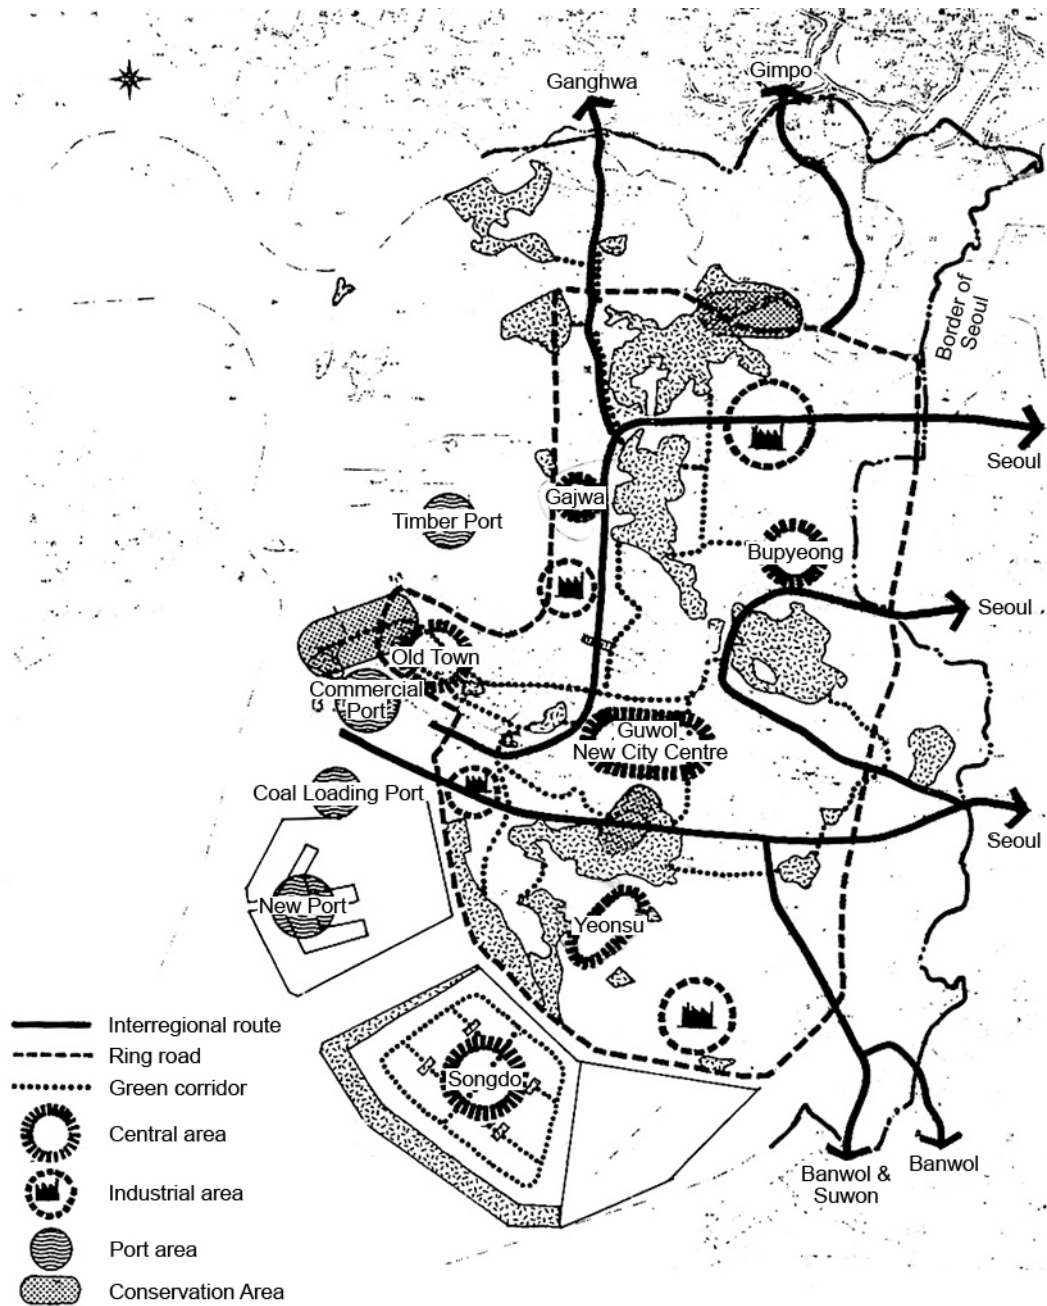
Ganghwa

Gimpo

Border of Seoul

Seoul

Gajwa

Timber Port

Bupyeong

Seoul

Old Town

Commercial Port

Guwol New City Centre

Coal Loading Port

Seoul

New Port

Yeonsu

Songdo

Banwol & Suwon

Banwol

Interregional route
Ring road
Green corridor
Central area
Industrial area
Port area
Conservation Area